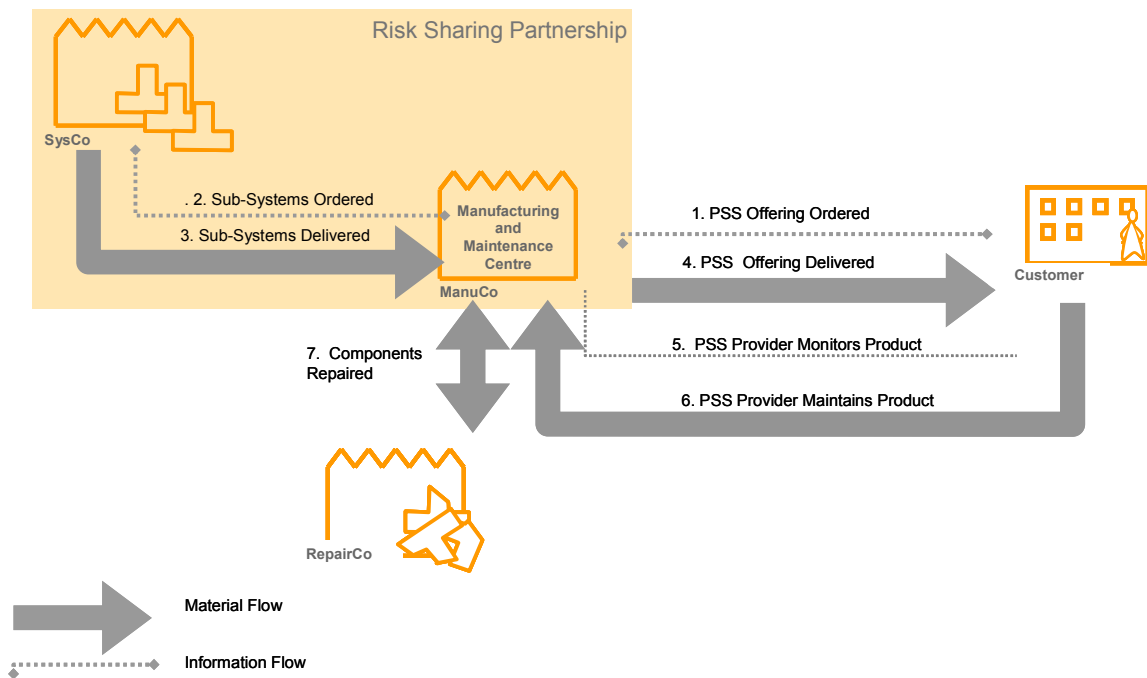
Risk Sharing Partnership

SysCo

. 2. Sub-Systems Ordered

3. Sub-Systems Delivered

Manufacturing and Maintenance Centre

ManuCo

1. PSS Offering Ordered

4. PSS Offering Delivered

Customer

5. PSS Provider Monitors Product

6. PSS Provider Maintains Product

7. Components Repaired

RepairCo

Material Flow

Information Flow